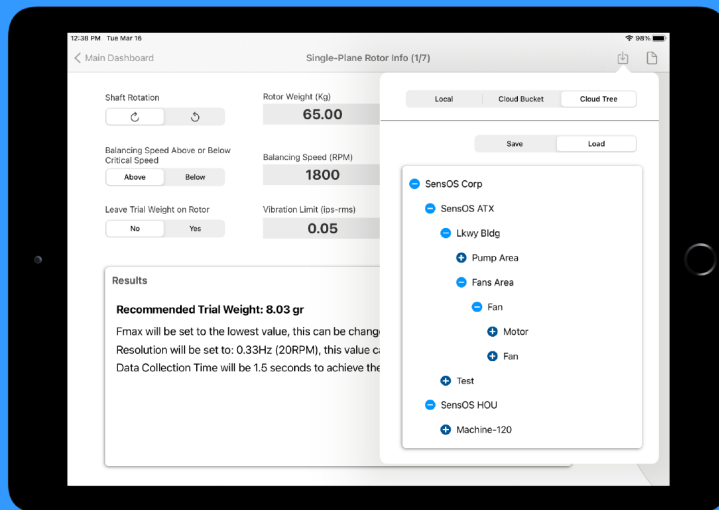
12:38 PM Tue Mar 16
98%

Main Dashboard
Single-Plane Rotor Info (1/7)

Shaft Rotation

Rotor Weight (Kg)
65.00

Balancing Speed Above or Below Critical Speed
Above
Below

Balancing Speed (RPM)
1800

Leave Trial Weight on Rotor
No
Yes

Vibration Limit (ips-rms)
0.05

Results

Recommended Trial Weight: 8.03 gr

Fmax will be set to the lowest value, this can be chang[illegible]
Resolution will be set to: 0.33Hz (20RPM), this value c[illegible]
Data Collection Time will be 1.5 seconds to achieve the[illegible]

Local
Cloud Bucket
Cloud Tree

Save
Load

SensOS Corp
SensOS ATX
Lkwy Bldg
Pump Area
Fans Area
Fan
Motor
Fan
Test
SensOS HOU
Machine-120